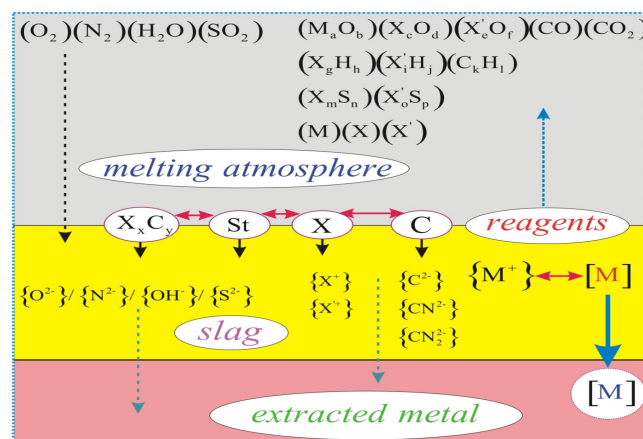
$(O_2)(N_2)(H_2O)(SO_2)$

$(M_aO_b)(X_cO_d)(X'_eO_f)(CO)(CO_2)$

$(X_gH_h)(X'_iH_j)(C_kH_l)$

$(X_mS_n)(X'_oS_p)$

$(M)(X)(X')$

melting atmosphere

$X_xC_y$

St

X

C

reagents

$\{O^{2-}\}/\{N^{2-}\}/\{OH^{-}\}/\{S^{2-}\}$

$\{X^{+}\}$

$\{X'^{+}\}$

$\{C^{2-}\}$

$\{CN^{2-}\}$

$\{CN_2^{2-}\}$

$\{M^{+}\}$

$[M]$

slag

$[M]$

extracted metal